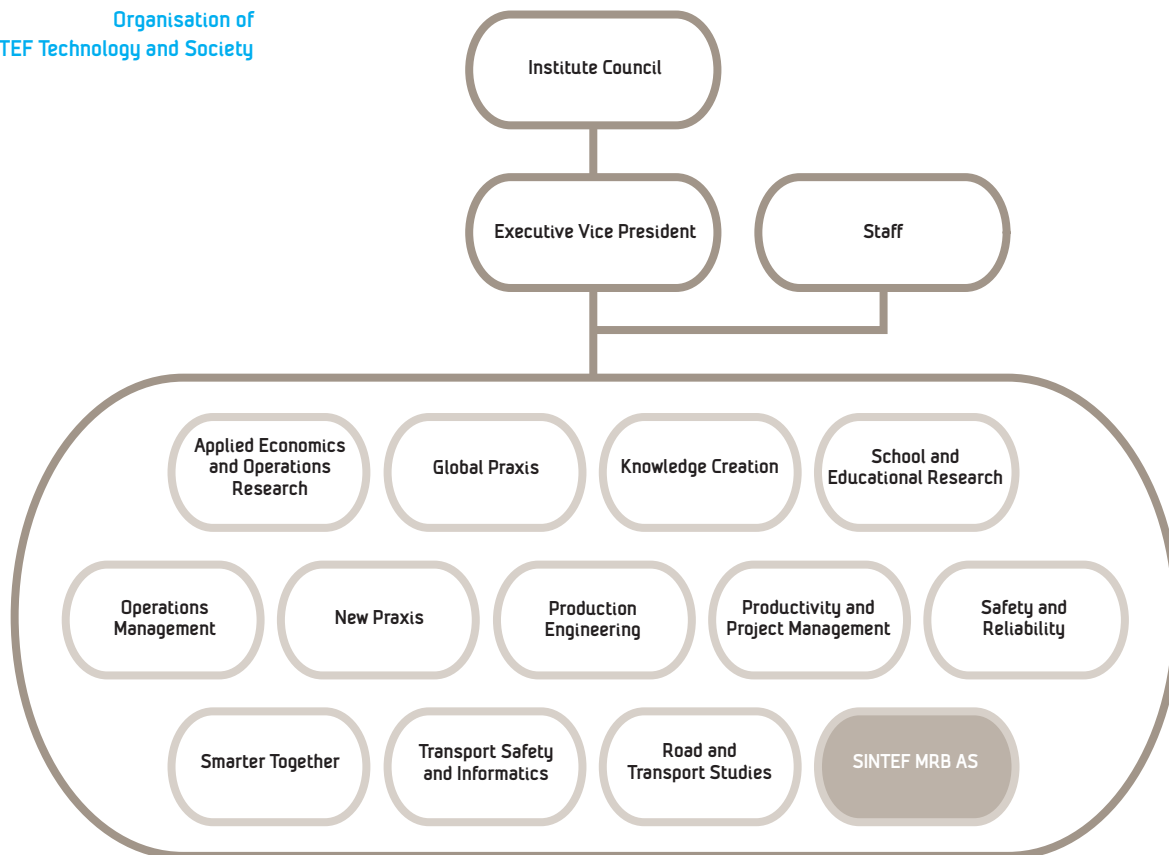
Organisation of
TEF Technology and Society

Institute Council

Executive Vice President

Staff

Applied Economics and Operations Research

Global Praxis

Knowledge Creation

School and Educational Research

Operations Management

New Praxis

Production Engineering

Productivity and Project Management

Safety and Reliability

Smarter Together

Transport Safety and Informatics

Road and Transport Studies

SINTEF MRB AS